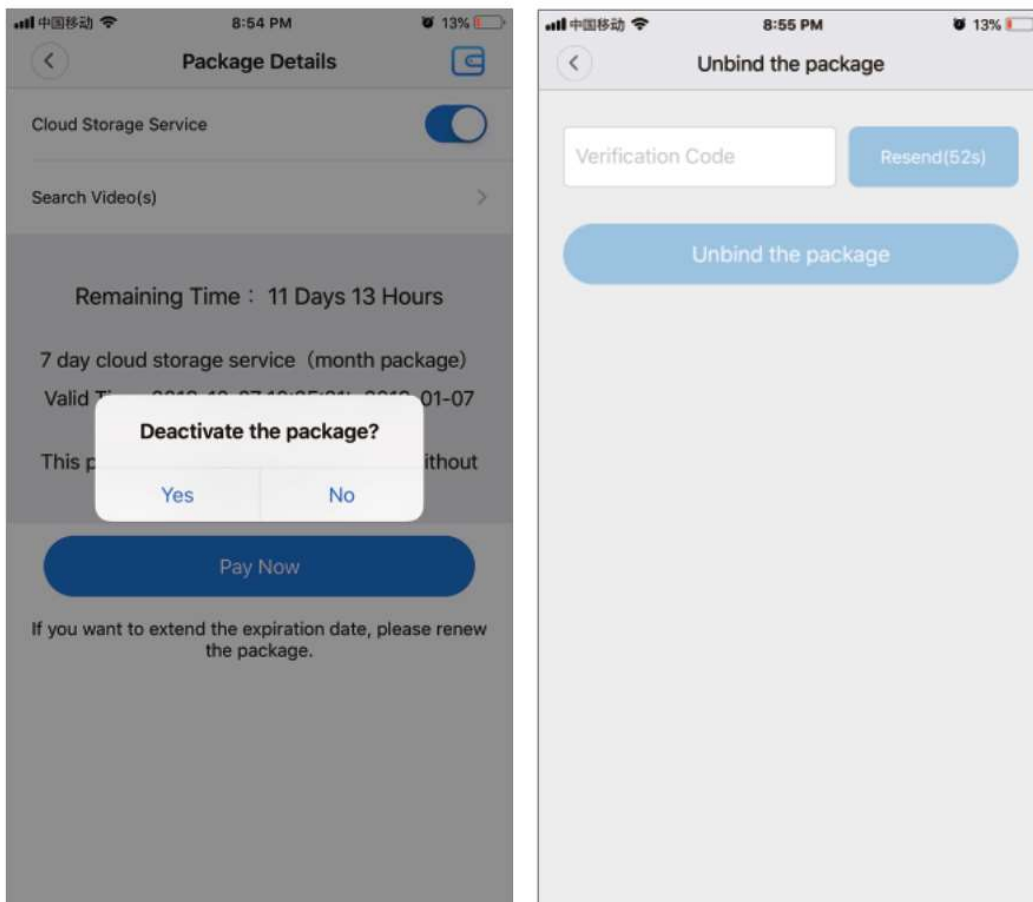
中国移动 8:54 PM 13%

Package Details

Cloud Storage Service

Search Video(s)

Remaining Time： 11 Days 13 Hours

7 day cloud storage service（month package）

Valid T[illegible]01-07

This p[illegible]ithout

Deactivate the package?

Yes No

Pay Now

If you want to extend the expiration date, please renew the package.

中国移动 8:55 PM 13%

Unbind the package

Verification Code

Resend(52s)

Unbind the package